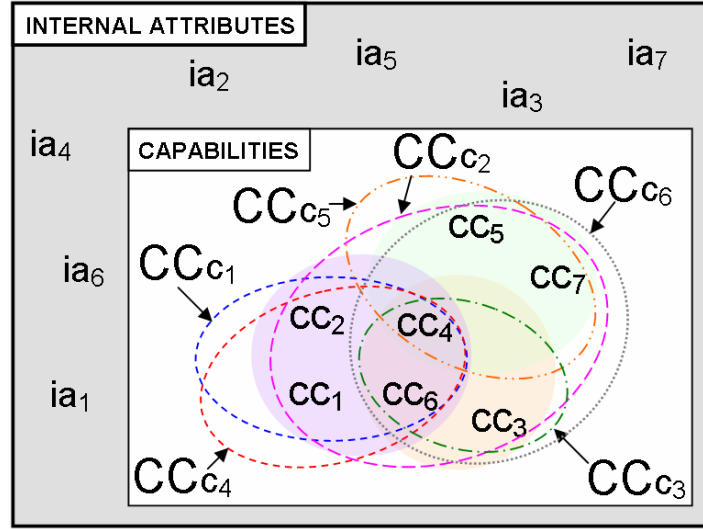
INTERNAL ATTRIBUTES

$ia_5$ $ia_7$ $ia_2$ $ia_3$ $ia_4$

CAPABILITIES

$CC_{c_2}$

$CC_{c_5}$

$CC_{c_6}$

$cc_5$

$ia_6$

$CC_{c_1}$

$cc_7$

$cc_2$ $cc_4$

$ia_1$

$cc_1$ $cc_6$

$cc_3$

$CC_{c_4}$

$CC_{c_3}$